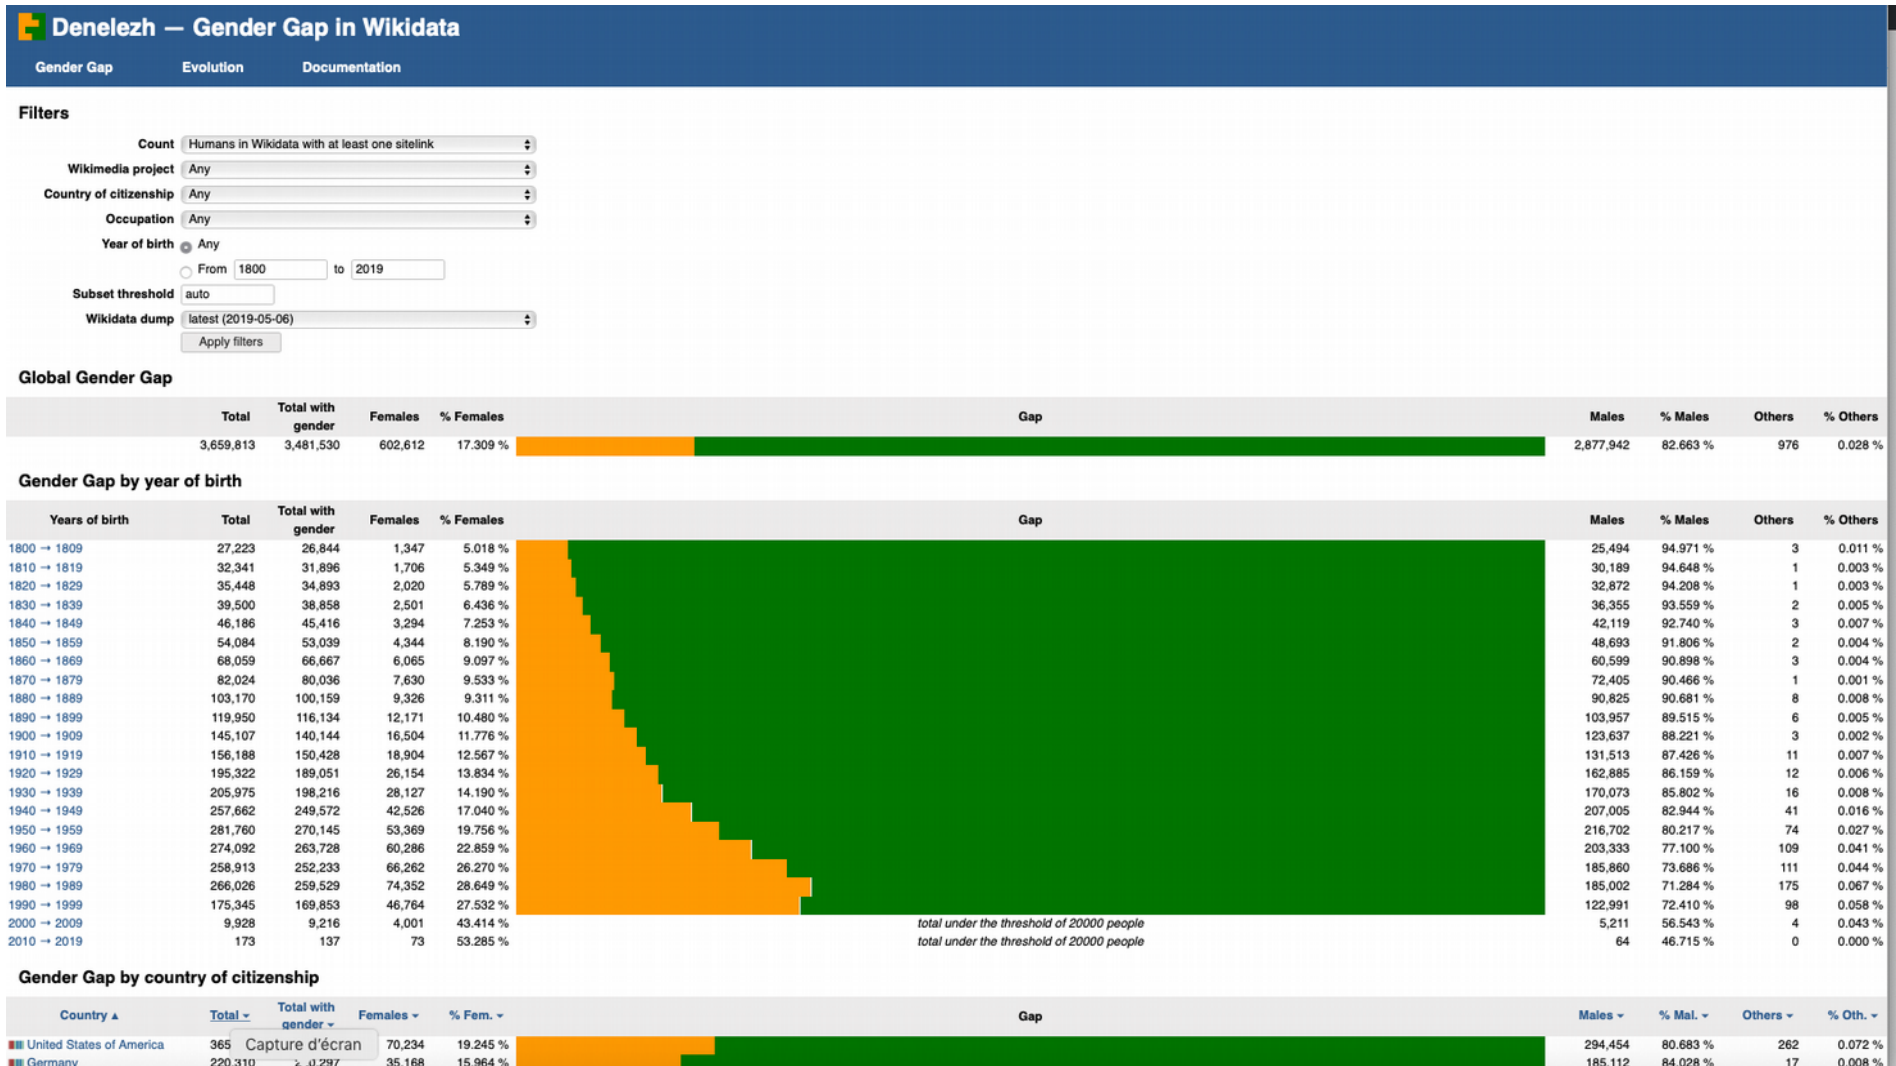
Denelezh — Gender Gap in Wikidata

Gender Gap Evolution Documentation

Filters

Count: Humans in Wikidata with at least one sitelink
Wikimedia project: Any
Country of citizenship: Any
Occupation: Any
Year of birth: Any
From 1800 to 2019
Subset threshold: auto
Wikidata dump: latest (2019-05-06)
Apply filters

Global Gender Gap

| Total | Total with gender | Females | % Females | Gap | Males | % Males | Others | % Others |
|---|---|---|---|---|---|---|---|---|
| 3,659,813 | 3,481,530 | 602,612 | 17.309 % | | 2,877,942 | 82.663 % | 976 | 0.028 % |

Gender Gap by year of birth

| Years of birth | Total | Total with gender | Females | % Females | Gap | Males | % Males | Others | % Others |
|---|---|---|---|---|---|---|---|---|---|
| 1800 → 1809 | 27,223 | 26,844 | 1,347 | 5.018 % | | 25,494 | 94.971 % | 3 | 0.011 % |
| 1810 → 1819 | 32,341 | 31,896 | 1,706 | 5.349 % | | 30,189 | 94.648 % | 1 | 0.003 % |
| 1820 → 1829 | 35,448 | 34,893 | 2,020 | 5.789 % | | 32,872 | 94.208 % | 1 | 0.003 % |
| 1830 → 1839 | 39,500 | 38,858 | 2,501 | 6.436 % | | 36,355 | 93.559 % | 2 | 0.005 % |
| 1840 → 1849 | 46,186 | 45,416 | 3,294 | 7.253 % | | 42,119 | 92.740 % | 3 | 0.007 % |
| 1850 → 1859 | 54,084 | 53,039 | 4,344 | 8.190 % | | 48,693 | 91.806 % | 2 | 0.004 % |
| 1860 → 1869 | 68,059 | 66,667 | 6,065 | 9.097 % | | 60,599 | 90.898 % | 3 | 0.004 % |
| 1870 → 1879 | 82,024 | 80,036 | 7,630 | 9.533 % | | 72,405 | 90.466 % | 1 | 0.001 % |
| 1880 → 1889 | 103,170 | 100,159 | 9,326 | 9.311 % | | 90,825 | 90.681 % | 8 | 0.008 % |
| 1890 → 1899 | 119,950 | 116,134 | 12,171 | 10.480 % | | 103,957 | 89.515 % | 6 | 0.005 % |
| 1900 → 1909 | 145,107 | 140,144 | 16,504 | 11.776 % | | 123,637 | 88.221 % | 3 | 0.002 % |
| 1910 → 1919 | 156,188 | 150,428 | 18,904 | 12.567 % | | 131,513 | 87.426 % | 11 | 0.007 % |
| 1920 → 1929 | 195,322 | 189,051 | 26,154 | 13.834 % | | 162,885 | 86.159 % | 12 | 0.006 % |
| 1930 → 1939 | 205,975 | 198,216 | 28,127 | 14.190 % | | 170,073 | 85.802 % | 16 | 0.008 % |
| 1940 → 1949 | 257,662 | 249,572 | 42,526 | 17.040 % | | 207,005 | 82.944 % | 41 | 0.016 % |
| 1950 → 1959 | 281,760 | 270,145 | 53,369 | 19.756 % | | 216,702 | 80.217 % | 74 | 0.027 % |
| 1960 → 1969 | 274,092 | 263,728 | 60,286 | 22.859 % | | 203,333 | 77.100 % | 109 | 0.041 % |
| 1970 → 1979 | 258,913 | 252,233 | 66,262 | 26.270 % | | 185,860 | 73.686 % | 111 | 0.044 % |
| 1980 → 1989 | 266,026 | 259,529 | 74,352 | 28.649 % | | 185,002 | 71.284 % | 175 | 0.067 % |
| 1990 → 1999 | 175,345 | 169,853 | 46,764 | 27.532 % | | 122,991 | 72.410 % | 98 | 0.058 % |
| 2000 → 2009 | 9,928 | 9,216 | 4,001 | 43.414 % | total under the threshold of 20000 people | 5,211 | 56.543 % | 4 | 0.043 % |
| 2010 → 2019 | 173 | 137 | 73 | 53.285 % | total under the threshold of 20000 people | 64 | 46.715 % | 0 | 0.000 % |

Gender Gap by country of citizenship

| Country ▴ | Total ▾ | Total with gender ▾ | Females ▾ | % Fem. ▾ | Gap | Males ▾ | % Mal. ▾ | Others ▾ | % Oth. ▾ |
|---|---|---|---|---|---|---|---|---|---|
| United States of America | 365 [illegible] | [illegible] | 70,234 | 19.245 % | | 294,454 | 80.683 % | 262 | 0.072 % |
| Germany | 220,310 | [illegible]0,297 | 35,168 | 15.964 % | | 185,112 | 84.028 % | 17 | 0.008 % |

Capture d'écran